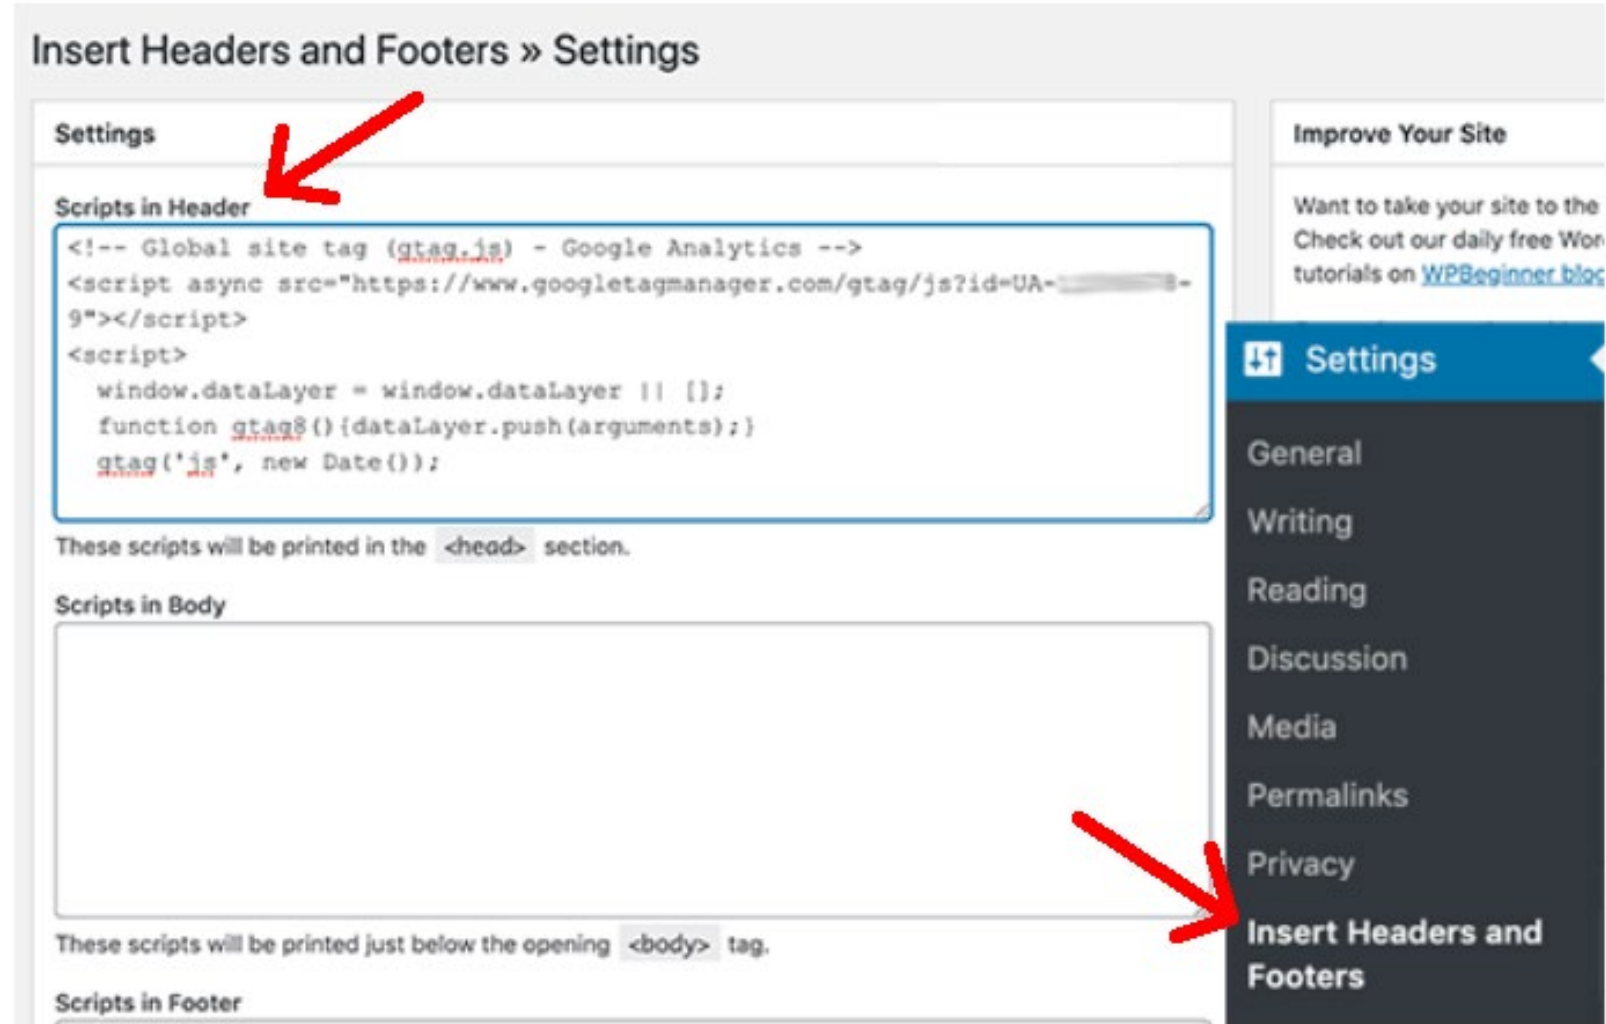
Insert Headers and Footers » Settings

Settings

Scripts in Header

<!-- Global site tag (gtag.js) - Google Analytics -->
<script async src="https://www.googletagmanager.com/gtag/js?id=UA-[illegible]8-9"></script>
<script>
window.dataLayer = window.dataLayer || [];
function gtag8(){dataLayer.push(arguments);}
gtag('js', new Date());

These scripts will be printed in the <head> section.

Scripts in Body

These scripts will be printed just below the opening <body> tag.

Scripts in Footer

Improve Your Site

Want to take your site to the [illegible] Check out our daily free Wor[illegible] tutorials on WPBeginner blo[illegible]

Settings

General

Writing

Reading

Discussion

Media

Permalinks

Privacy

Insert Headers and Footers